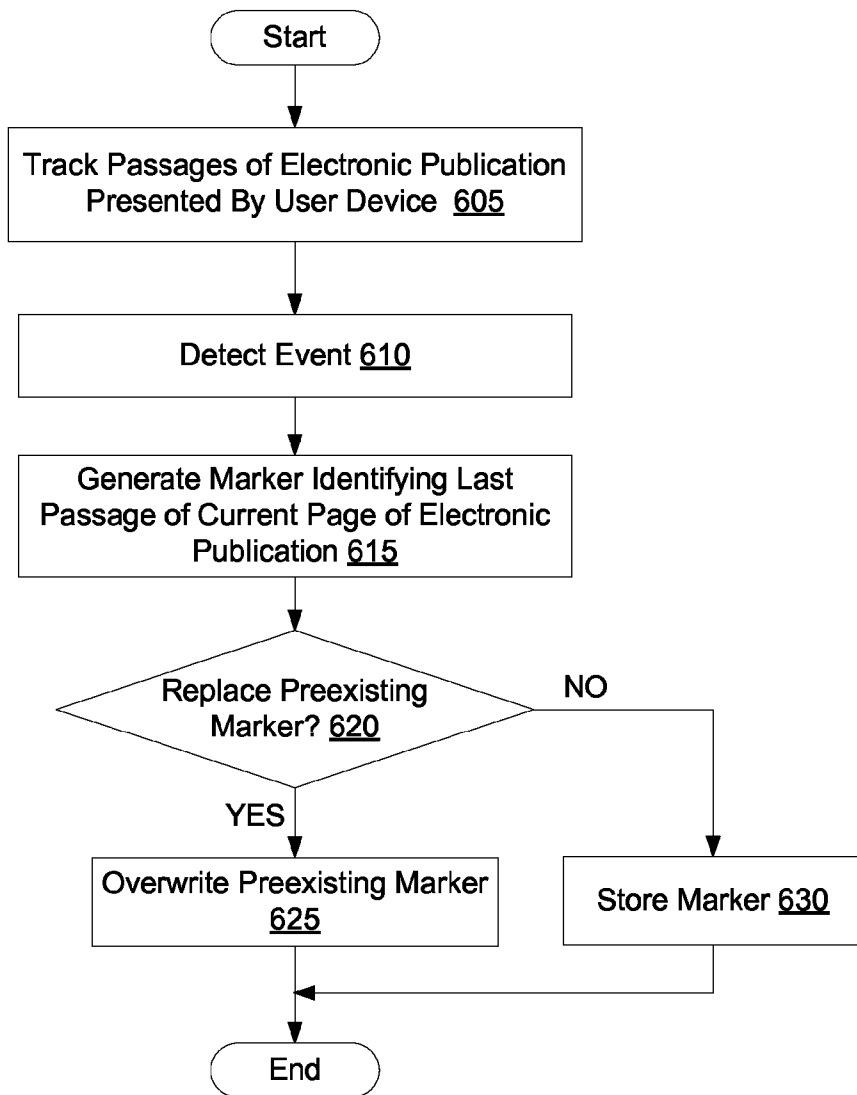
Start

Track Passages of Electronic Publication Presented By User Device 605

Detect Event 610

Generate Marker Identifying Last Passage of Current Page of Electronic Publication 615

Replace Preexisting Marker? 620

NO

YES

Overwrite Preexisting Marker 625

Store Marker 630

End